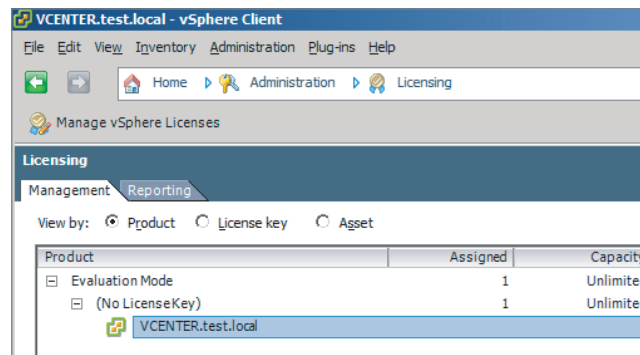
VCENTER.test.local - vSphere Client

File Edit View Inventory Administration Plug-ins Help

Home Administration Licensing

Manage vSphere Licenses

Licensing

Management Reporting

View by: Product License key Asset

| Product | Assigned | Capacity |
|---|---|---|
| Evaluation Mode | 1 | Unlimite |
| (No LicenseKey) | 1 | Unlimite |
| VCENTER.test.local | | |